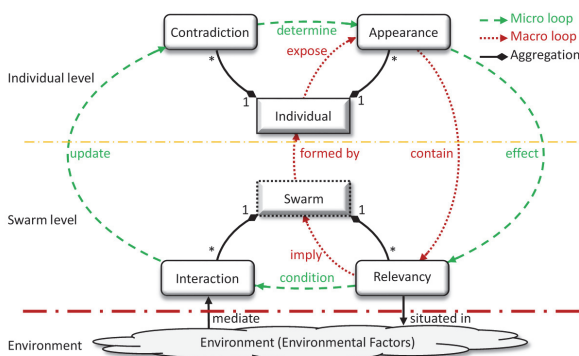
Contradiction
determine
Appearance
Micro loop
Macro loop
Aggregation
expose
Individual level
*
*
1
Individual
1
update
formed by
contain
effect
Swarm
Swarm level
1
1
imply
*
*
Interaction
condition
Relevancy
mediate
situated in
Environment
Environment (Environmental Factors)